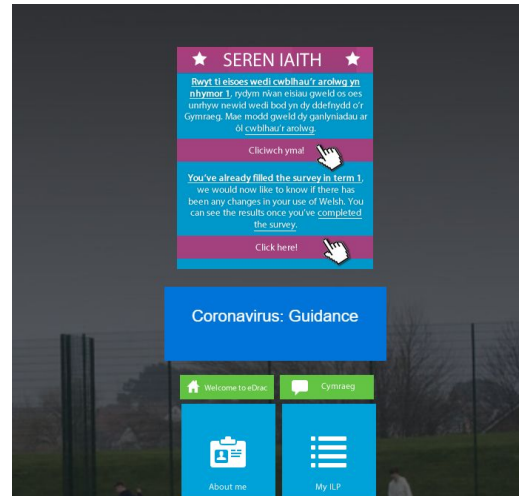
SEREN IAITH

Rwyt ti eisoes wedi cwblhau'r arolwg yn nhymor 1, rydym nwan eisiau gweld os oes unrhyw newid wedi bod yn dy ddefnydd o'r Gymraeg. Mae modd gweld dy ganlyniadau ar ôl cwblhau'r arolwg.

Cliciwch yma!

You've already filled the survey in term 1, we would now like to know if there has been any changes in your use of Welsh. You can see the results once you've completed the survey.

Click here!

Coronavirus: Guidance

Welcome to eDrac

Cymraeg

About me

My ILP